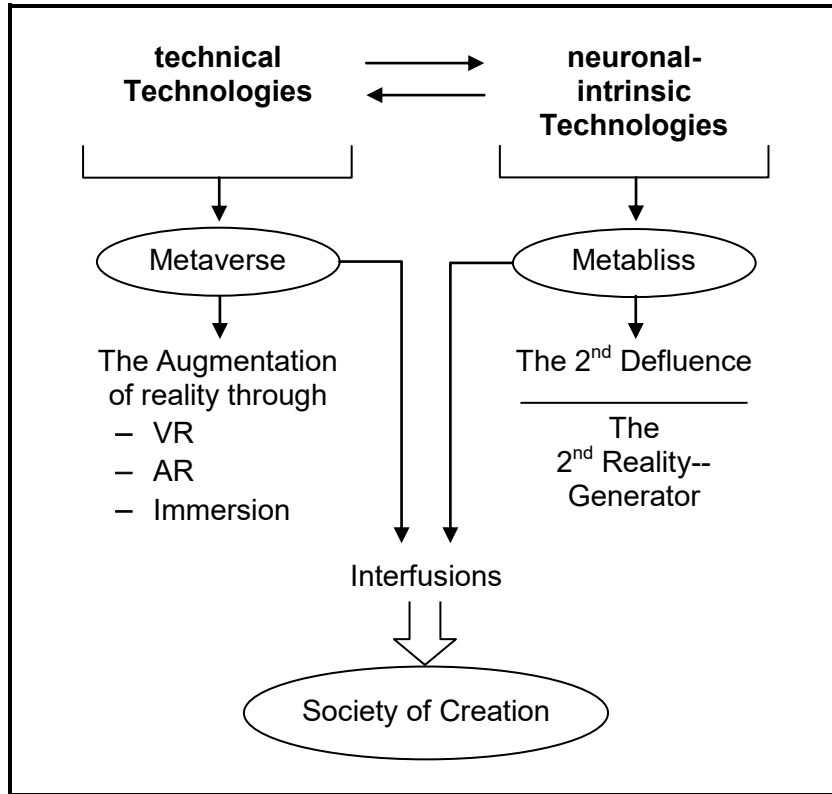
**technical Technologies**

**neuronal-intrinsic Technologies**

Metaverse

Metabliss

The Augmentation of reality through
– VR
– AR
– Immersion

The 2$^{nd}$ Defluence

The 2$^{nd}$ Reality--Generator

Interfusions

Society of Creation